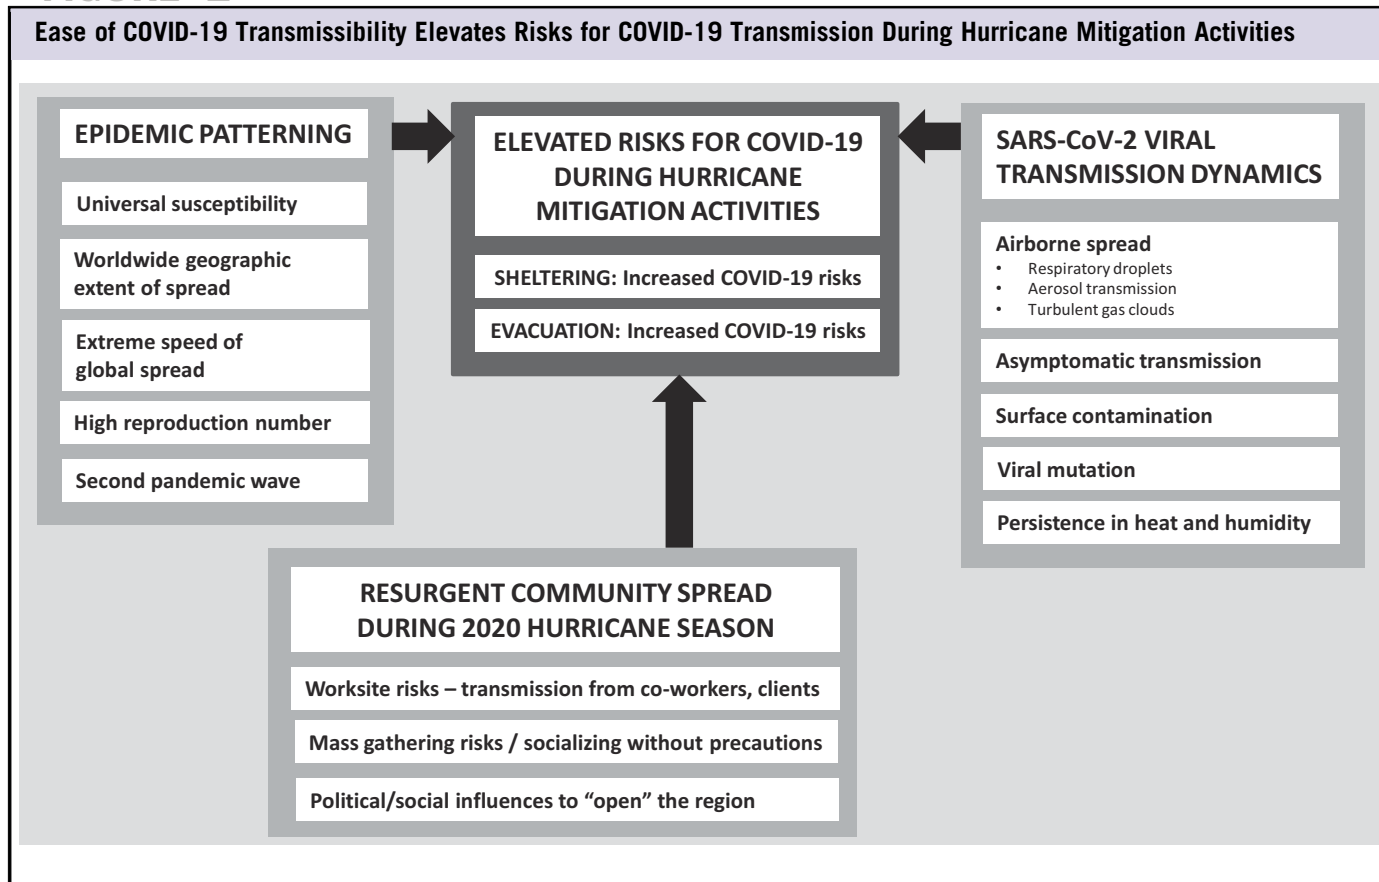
Ease of COVID-19 Transmissibility Elevates Risks for COVID-19 Transmission During Hurricane Mitigation Activities

EPIDEMIC PATTERNING

Universal susceptibility

Worldwide geographic extent of spread

Extreme speed of global spread

High reproduction number

Second pandemic wave

ELEVATED RISKS FOR COVID-19 DURING HURRICANE MITIGATION ACTIVITIES

SHELTERING: Increased COVID-19 risks

EVACUATION: Increased COVID-19 risks

SARS-CoV-2 VIRAL TRANSMISSION DYNAMICS

Airborne spread
• Respiratory droplets
• Aerosol transmission
• Turbulent gas clouds

Asymptomatic transmission

Surface contamination

Viral mutation

Persistence in heat and humidity

RESURGENT COMMUNITY SPREAD DURING 2020 HURRICANE SEASON

Worksite risks – transmission from co-workers, clients

Mass gathering risks / socializing without precautions

Political/social influences to “open” the region